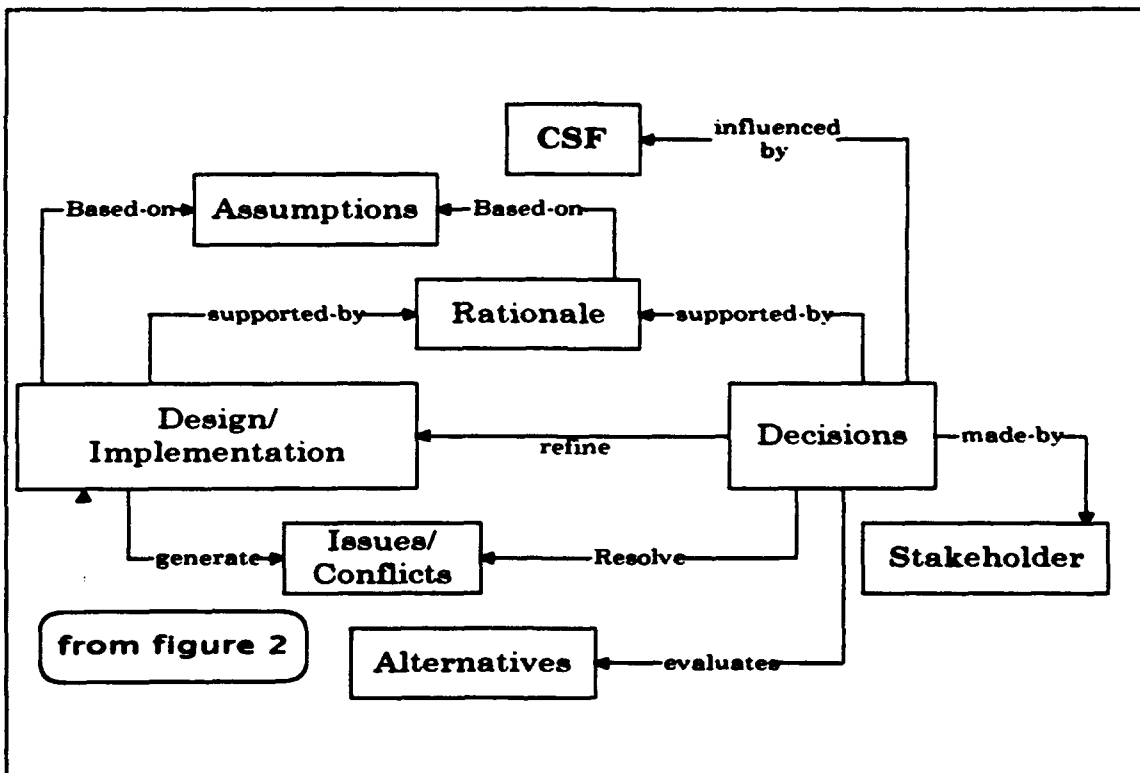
CSF

influenced by

Based-on

Assumptions

Based-on

supported-by

Rationale

supported-by

Design/ Implementation

refine

Decisions

made-by

generate

Issues/ Conflicts

Resolve

Stakeholder

from figure 2

Alternatives

evaluates